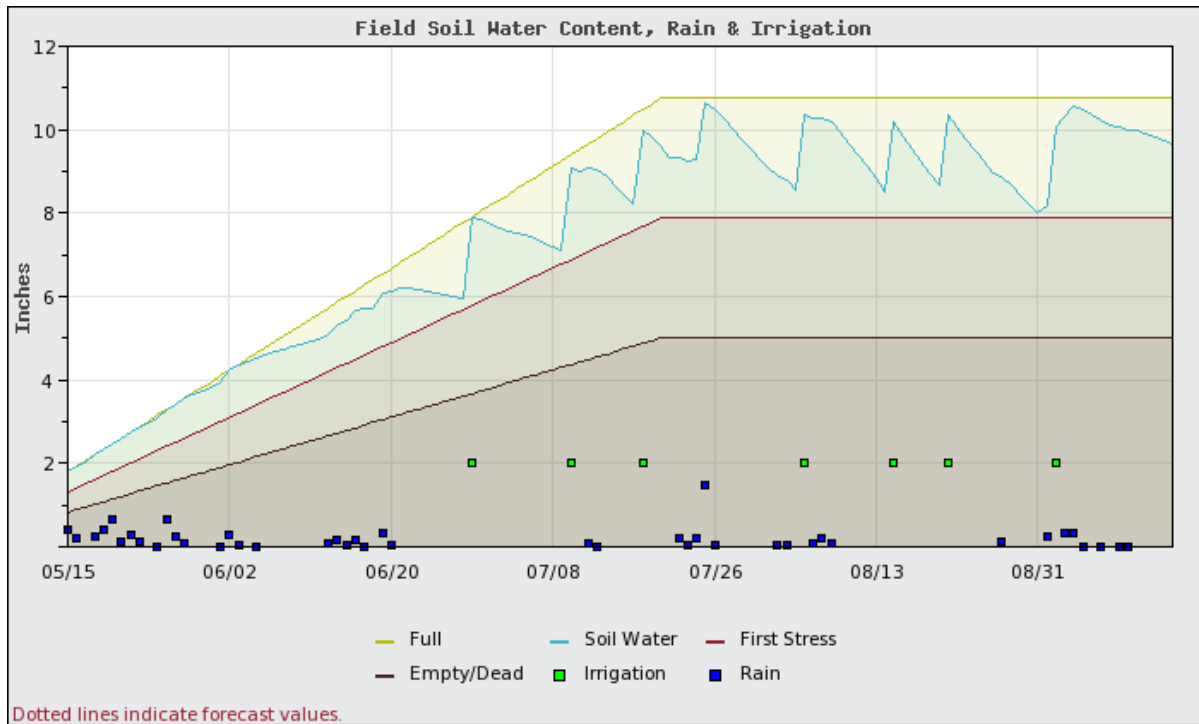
Field Soil Water Content, Rain & Irrigation

12
10
8
6
4
2

Inches

05/15
06/02
06/20
07/08
07/26
08/13
08/31

Full
Soil Water
First Stress
Empty/Dead
Irrigation
Rain

Dotted lines indicate forecast values.